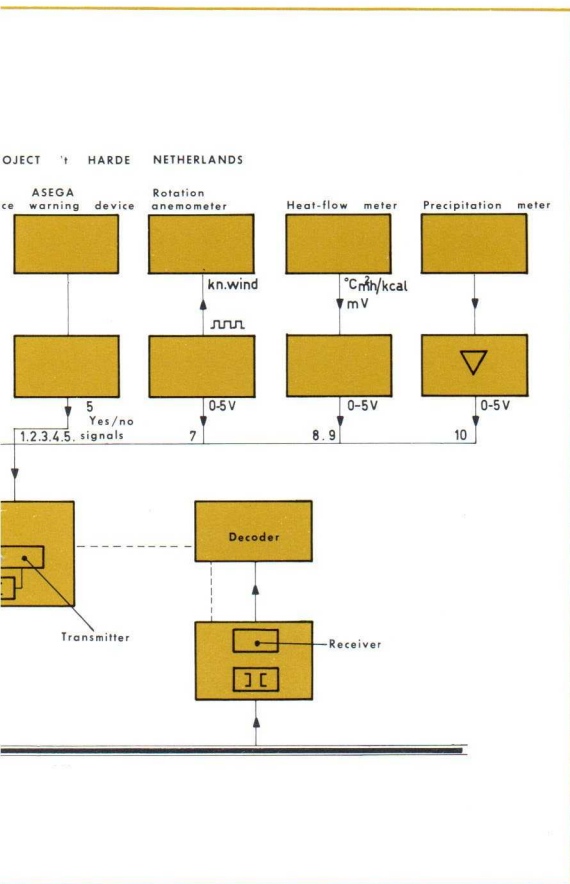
OJECT 't HARDE NETHERLANDS

ASEGA
ce warning device

Rotation
anemometer

Heat-flow meter

Precipitation meter

kn.wind

$^{\circ}C m^{2} h/kcal$
mV

5
Yes/no
1.2.3.4.5. signals

0-5V
7

0-5V
8.9

0-5V
10

Decoder

Transmitter

Receiver